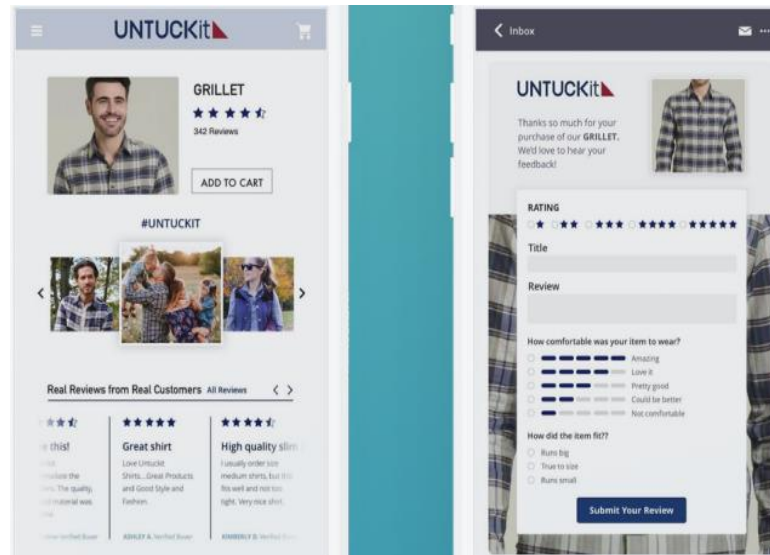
UNTUCKit

GRILLET
★★★★☆
342 Reviews

ADD TO CART

#UNTUCKIT

Real Reviews from Real Customers All Reviews

★★★☆
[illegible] this!
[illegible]

★★★★★
Great shirt
Love Untuckit Shirts....Great Products and Good Style and Fashion.
ASHLEY A. Verified Buyer

★★★★☆
High quality slim
I usually order size medium shirts, but this fits well and not too tight. Very nice shirt.
KIMBERLY B. Verified Buyer

Inbox

UNTUCKit

Thanks so much for your purchase of our GRILLET. We'd love to hear your feedback!

RATING
★ ★★ ★★★ ★★★★ ★★★★★

Title

Review

How comfortable was your item to wear?
Amazing
Love it
Pretty good
Could be better
Not comfortable

How did the item fit??
Runs big
True to size
Runs small

Submit Your Review